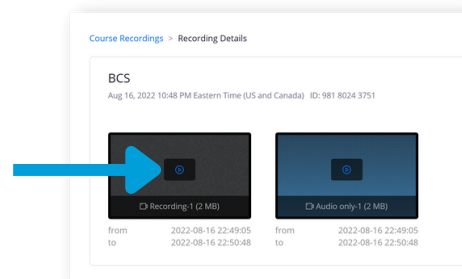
Course Recordings > Recording Details

BCS

Aug 16, 2022 10:48 PM Eastern Time (US and Canada) ID: 981 8024 3751

Recording-1 (2 MB)

from 2022-08-16 22:49:05
to 2022-08-16 22:50:48

Audio only-1 (2 MB)

from 2022-08-16 22:49:05
to 2022-08-16 22:50:48